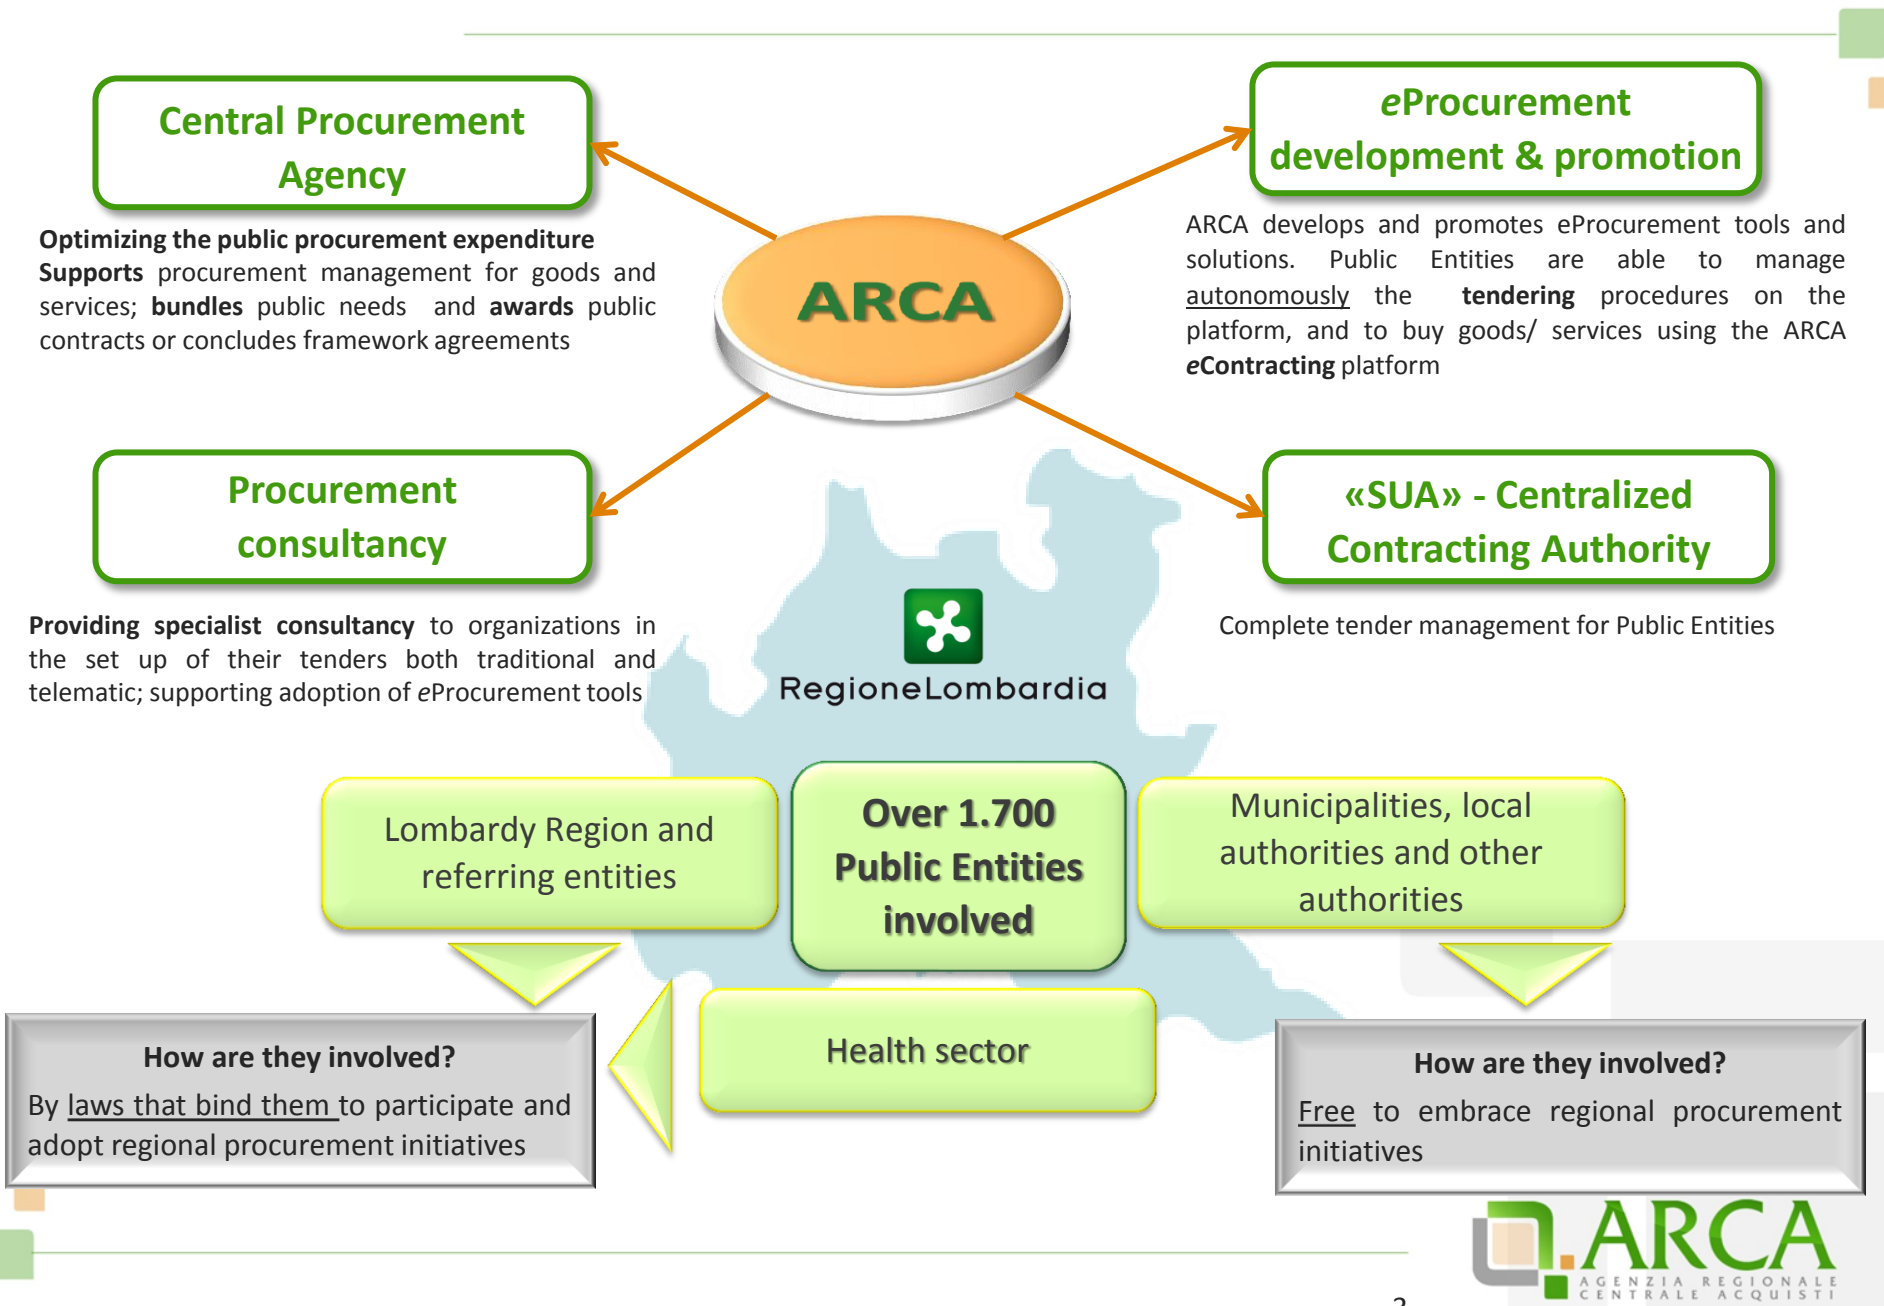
Central Procurement Agency

Optimizing the public procurement expenditure
Supports procurement management for goods and services; bundles public needs and awards public contracts or concludes framework agreements

ARCA

eProcurement development & promotion

ARCA develops and promotes eProcurement tools and solutions. Public Entities are able to manage autonomously the tendering procedures on the platform, and to buy goods/ services using the ARCA eContracting platform

Procurement consultancy

Providing specialist consultancy to organizations in the set up of their tenders both traditional and telematic; supporting adoption of eProcurement tools

RegioneLombardia

«SUA» - Centralized Contracting Authority

Complete tender management for Public Entities

Lombardy Region and referring entities

Over 1.700 Public Entities involved

Municipalities, local authorities and other authorities

Health sector

How are they involved?
By laws that bind them to participate and adopt regional procurement initiatives

How are they involved?
Free to embrace regional procurement initiatives

ARCA
AGENZIA REGIONALE CENTRALE ACQUISTI

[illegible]